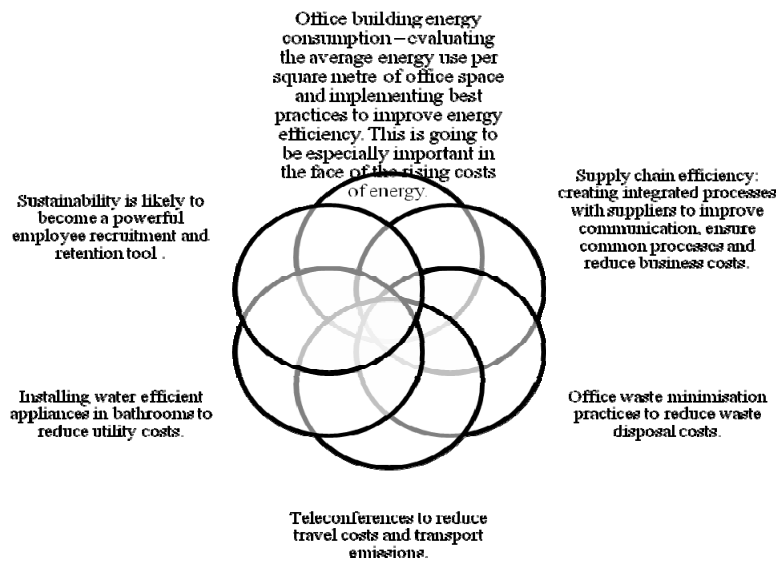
Office building energy consumption – evaluating the average energy use per square metre of office space and implementing best practices to improve energy efficiency. This is going to be especially important in the face of the rising costs of energy.

Sustainability is likely to become a powerful employee recruitment and retention tool .

Supply chain efficiency: creating integrated processes with suppliers to improve communication, ensure common processes and reduce business costs.

Installing water efficient appliances in bathrooms to reduce utility costs.

Office waste minimisation practices to reduce waste disposal costs.

Teleconferences to reduce travel costs and transport emissions.